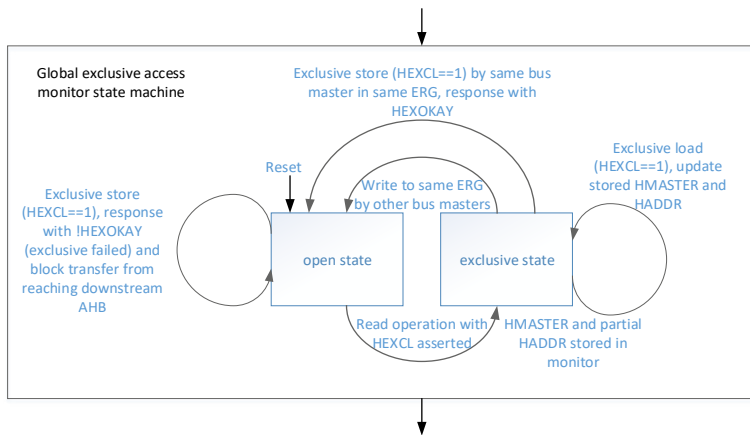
Global exclusive access monitor state machine

Exclusive store (HEXCL==1) by same bus master in same ERG, response with HEXOKAY

Reset

Write to same ERG by other bus masters

Exclusive load (HEXCL==1), update stored HMASTER and HADDR

Exclusive store (HEXCL==1), response with !HEXOKAY (exclusive failed) and block transfer from reaching downstream AHB

open state

exclusive state

Read operation with HEXCL asserted

HMASTER and partial HADDR stored in monitor